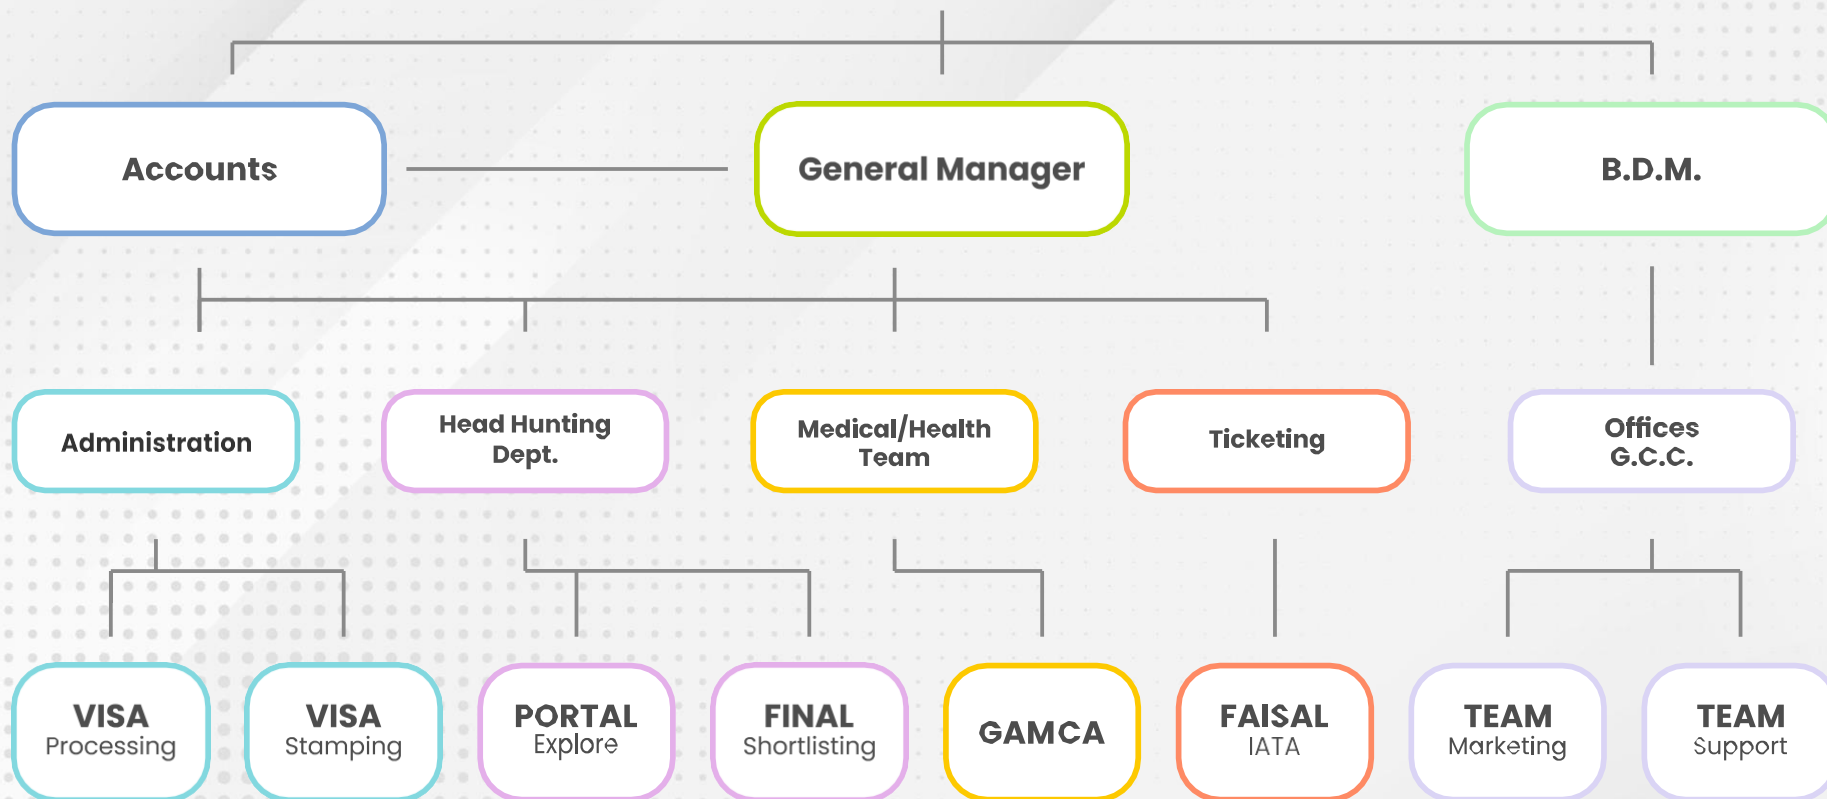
Accounts

General Manager

B.D.M.

Administration

Head Hunting Dept.

Medical/Health Team

Ticketing

Offices G.C.C.

VISA Processing

VISA Stamping

PORTAL Explore

FINAL Shortlisting

GAMCA

FAISAL IATA

TEAM Marketing

TEAM Support